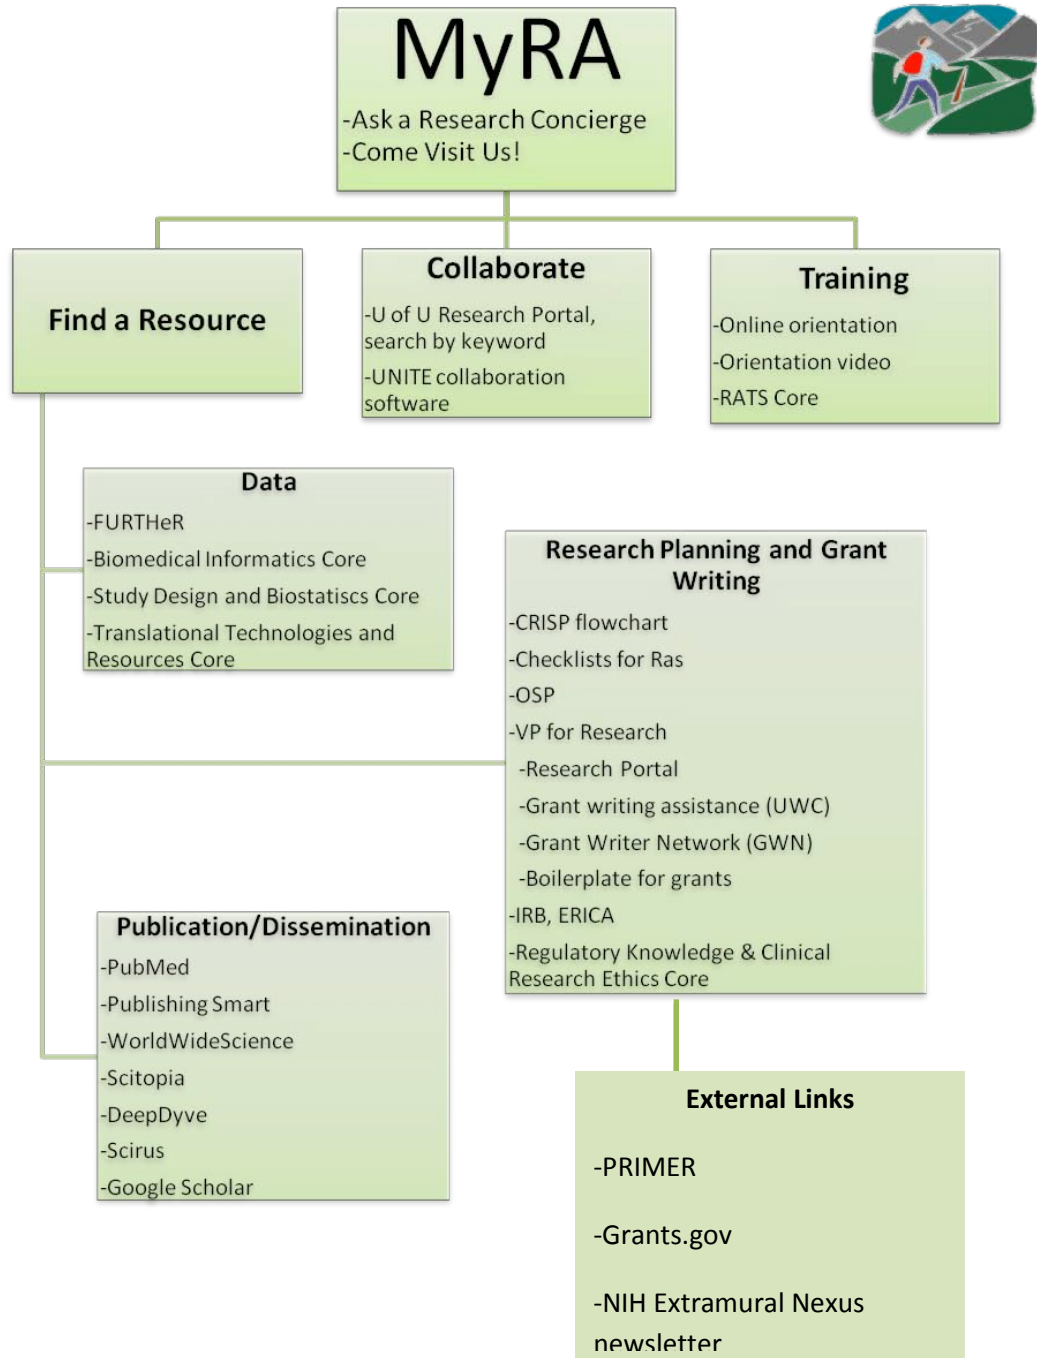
MyRA
-Ask a Research Concierge
-Come Visit Us!

Find a Resource

Collaborate
-U of U Research Portal, search by keyword
-UNITE collaboration software

Training
-Online orientation
-Orientation video
-RATS Core

Data
-FURTHeR
-Biomedical Informatics Core
-Study Design and Biostatiscs Core
-Translational Technologies and Resources Core

Research Planning and Grant Writing
-CRISP flowchart
-Checklists for Ras
-OSP
-VP for Research
-Research Portal
-Grant writing assistance (UWC)
-Grant Writer Network (GWN)
-Boilerplate for grants
-IRB, ERICA
-Regulatory Knowledge & Clinical Research Ethics Core

Publication/Dissemination
-PubMed
-Publishing Smart
-WorldWideScience
-Scitopia
-DeepDyve
-Scirus
-Google Scholar

External Links
-PRIMER
-Grants.gov
-NIH Extramural Nexus newsletter